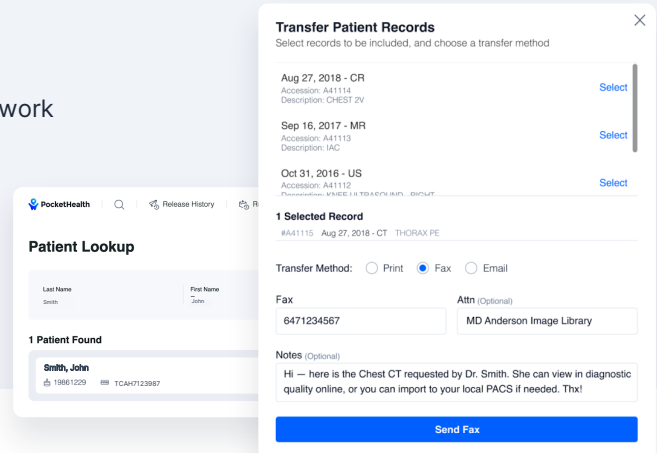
work

PocketHealth
Release History
R

Patient Lookup

Last Name
Smith

First Name
John

1 Patient Found

Smith, John
19861229
TCAH7123987

Transfer Patient Records
Select records to be included, and choose a transfer method

Aug 27, 2018 - CR
Accession: A41114
Description: CHEST 2V
Select

Sep 16, 2017 - MR
Accession: A41113
Description: IAC
Select

Oct 31, 2016 - US
Accession: A41112
Description: KNEE ULTRASOUND - RIGHT
Select

1 Selected Record
#A41115 Aug 27, 2018 - CT THORAX PE

Transfer Method: Print Fax Email

Fax
6471234567

Attn (Optional)
MD Anderson Image Library

Notes (Optional)
Hi — here is the Chest CT requested by Dr. Smith. She can view in diagnostic quality online, or you can import to your local PACS if needed. Thx!

Send Fax